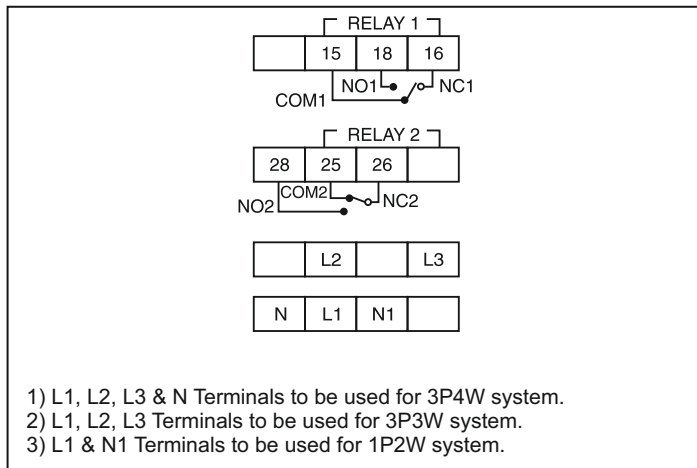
RELAY 1

| | 15 | 18 | 16 |
|---|---|---|---|

NO1 NC1
COM1

RELAY 2

| 28 | 25 | 26 | |
|---|---|---|---|

COM2
NO2 NC2

| | L2 | | L3 |
|---|---|---|---|

| N | L1 | N1 | |
|---|---|---|---|

1) L1, L2, L3 & N Terminals to be used for 3P4W system.
2) L1, L2, L3 Terminals to be used for 3P3W system.
3) L1 & N1 Terminals to be used for 1P2W system.